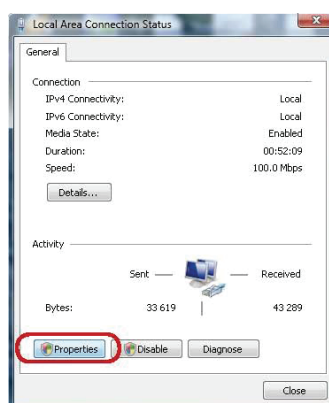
Local Area Connection Status

General

Connection

| | |
|---|---|
| IPv4 Connectivity: | Local |
| IPv6 Connectivity: | Local |
| Media State: | Enabled |
| Duration: | 00:52:09 |
| Speed: | 100.0 Mbps |

Details...

Activity

Sent — — Received

| | | |
|---|---|---|
| Bytes: | 33 619 | 43 289 |

Properties Disable Diagnose

Close